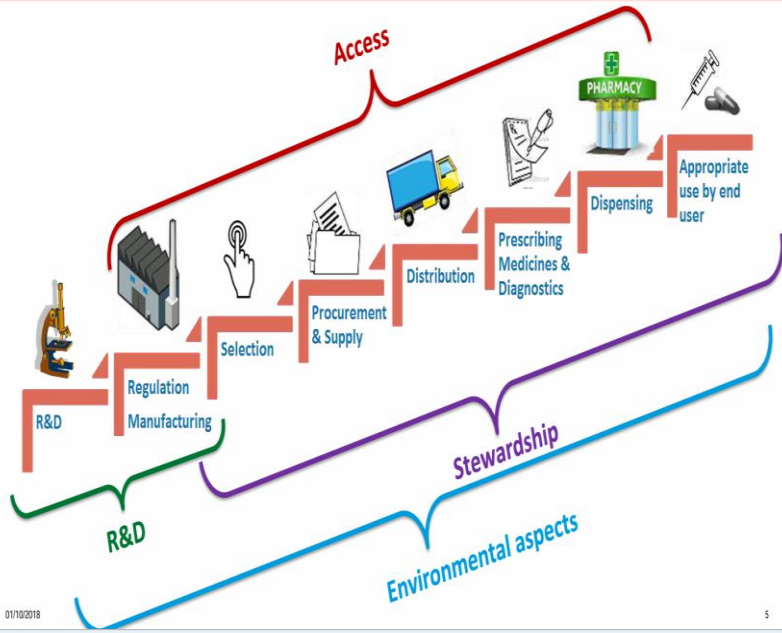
Access

PHARMACY

R&D

Regulation

Manufacturing

Selection

Procurement & Supply

Distribution

Prescribing Medicines & Diagnostics

Dispensing

Appropriate use by end user

R&D

Stewardship

Environmental aspects

01/10/2018

5